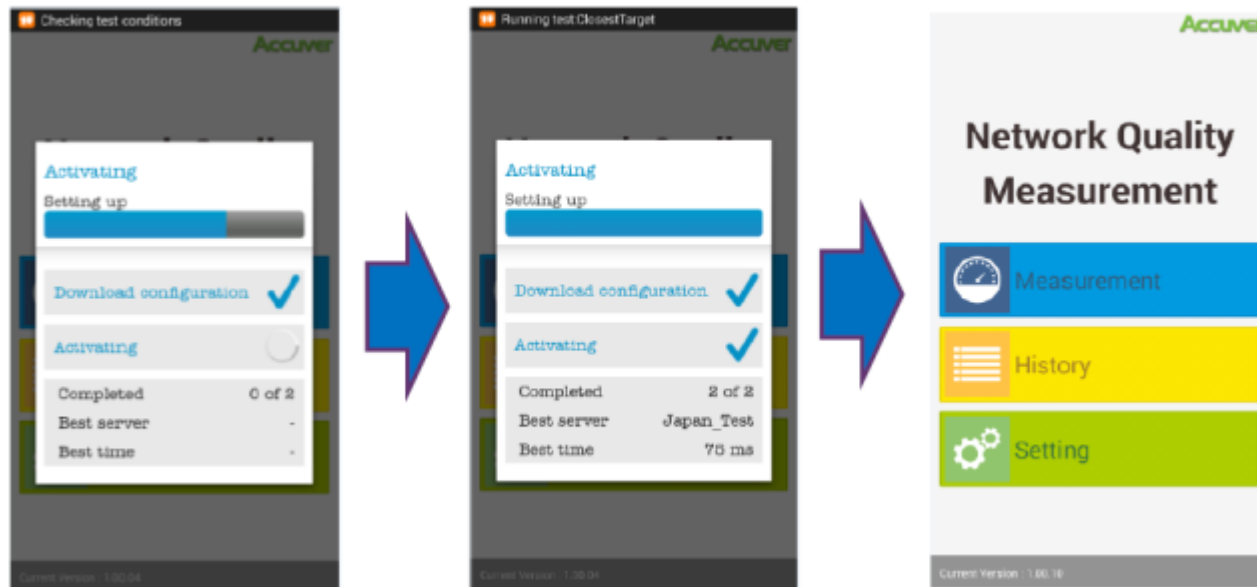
Checking test conditions

Accuver

Activating

Setting up

Download configuration

Activating

| Completed | 0 of 2 |
|---|---|
| Best server | - |
| Best time | - |

Current Version : 1.00.04

Running test:ClosestTarget

Accuver

Activating

Setting up

Download configuration

Activating

| Completed | 2 of 2 |
|---|---|
| Best server | Japan_Test |
| Best time | 75 ms |

Current Version : 1.00.04

Accuve

Network Quality Measurement

Measurement

History

Setting

Current Version : 1.00.10